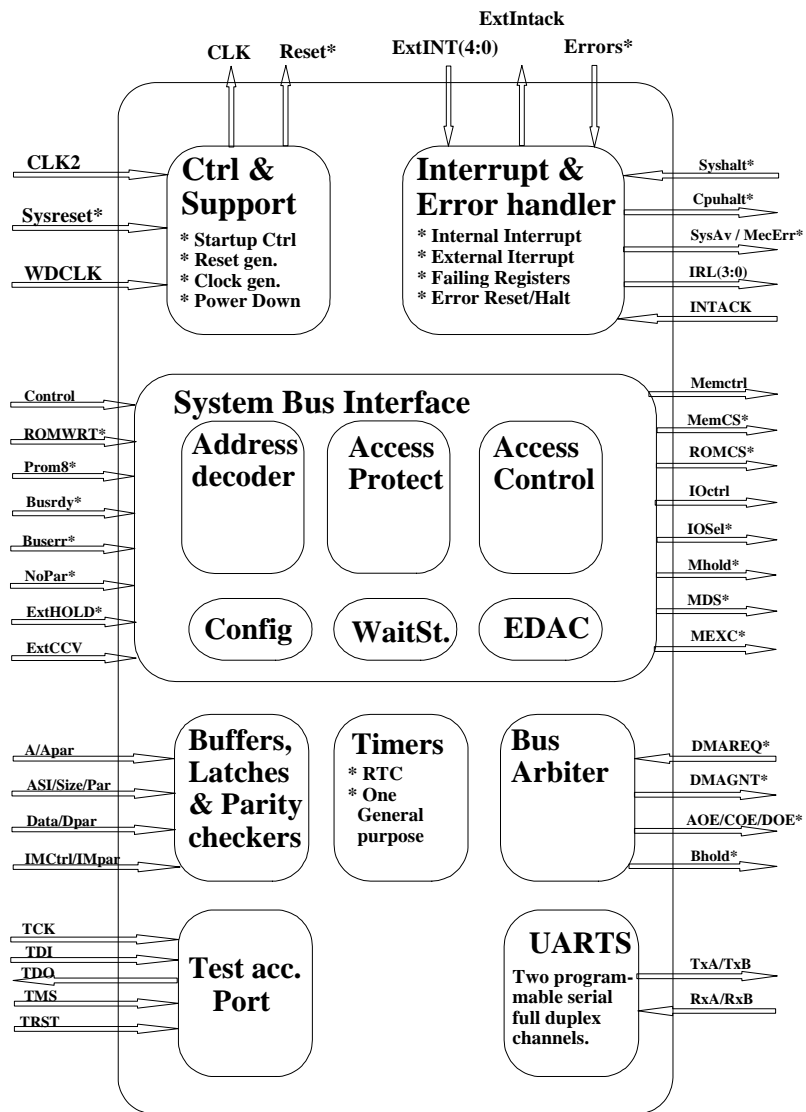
ExtIntack

CLK Reset* ExtINT(4:0) Errors*

CLK2

Sysreset*

WDCLK

Ctrl & Support

* Startup Ctrl
* Reset gen.
* Clock gen.
* Power Down

Interrupt & Error handler

* Internal Interrupt
* External Iterrupt
* Failing Registers
* Error Reset/Halt

Syshalt*

Cpuhalt*

SysAv / MecErr*

IRL(3:0)

INTACK

Control

ROMWRT*

Prom8*

Busrdy*

Buserr*

NoPar*

ExtHOLD*

ExtCCV

System Bus Interface

Address decoder

Access Protect

Access Control

Config

WaitSt.

EDAC

Memctrl

MemCS*

ROMCS*

IOctrl

IOSel*

Mhold*

MDS*

MEXC*

A/Apar

ASI/Size/Par

Data/Dpar

IMCtrl/IMpar

Buffers, Latches & Parity checkers

Timers

* RTC
* One General purpose

Bus Arbiter

DMAREQ*

DMAGNT*

AOE/COE/DOE*

Bhold*

TCK

TDI

TDO

TMS

TRST

Test acc. Port

UARTS

Two programmable serial full duplex channels.

TxA/TxB

RxA/RxB